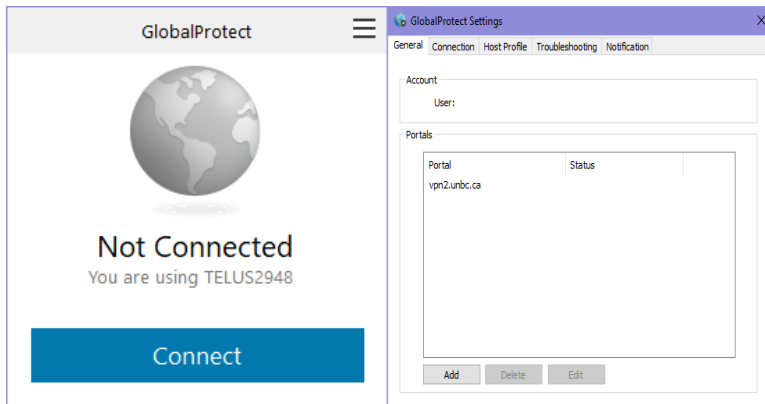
GlobalProtect

Not Connected
You are using TELUS2948

Connect

GlobalProtect Settings

General | Connection | Host Profile | Troubleshooting | Notification

Account
User:

Portals

| Portal | Status |
|---|---|
| vpn2.unbc.ca | |

Add | Delete | Edit